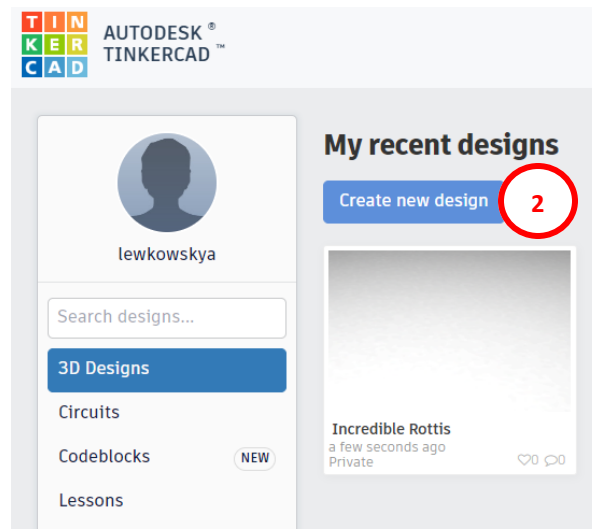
T I N
K E R
C A D

AUTODESK®
TINKERCAD™

lewkowskya

Search designs...

3D Designs

Circuits

Codeblocks NEW

Lessons

My recent designs

Create new design

2

Incredible Rottis
a few seconds ago
Private
♡0 💬0